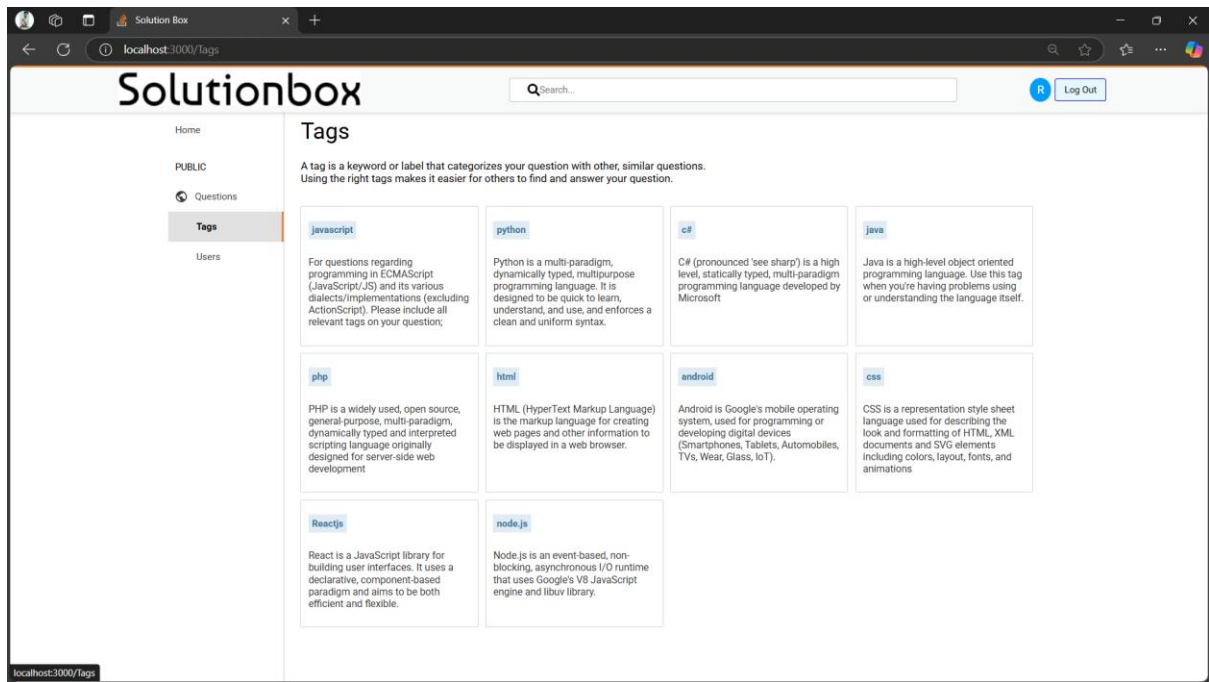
Solution Box

localhost:3000/Tags

Solutionbox

Search...

R Log Out

Home

PUBLIC

Questions

Tags

Users

Tags

A tag is a keyword or label that categorizes your question with other, similar questions. Using the right tags makes it easier for others to find and answer your question.

javascript

For questions regarding programming in ECMAScript (JavaScript/JS) and its various dialects/implementations (excluding ActionScript). Please include all relevant tags on your question;

python

Python is a multi-paradigm, dynamically typed, multipurpose programming language. It is designed to be quick to learn, understand, and use, and enforces a clean and uniform syntax.

c#

C# (pronounced 'see sharp') is a high level, statically typed, multi-paradigm programming language developed by Microsoft

java

Java is a high-level object oriented programming language. Use this tag when you're having problems using or understanding the language itself.

php

PHP is a widely used, open source, general-purpose, multi-paradigm, dynamically typed and interpreted scripting language originally designed for server-side web development

html

HTML (HyperText Markup Language) is the markup language for creating web pages and other information to be displayed in a web browser.

android

Android is Google's mobile operating system, used for programming or developing digital devices (Smartphones, Tablets, Automobiles, TVs, Wear, Glass, IoT).

css

CSS is a representation style sheet language used for describing the look and formatting of HTML, XML documents and SVG elements including colors, layout, fonts, and animations

Reactjs

React is a JavaScript library for building user interfaces. It uses a declarative, component-based paradigm and aims to be both efficient and flexible.

node.js

Node.js is an event-based, non-blocking, asynchronous I/O runtime that uses Google's V8 JavaScript engine and libuv library.

localhost:3000/Tags